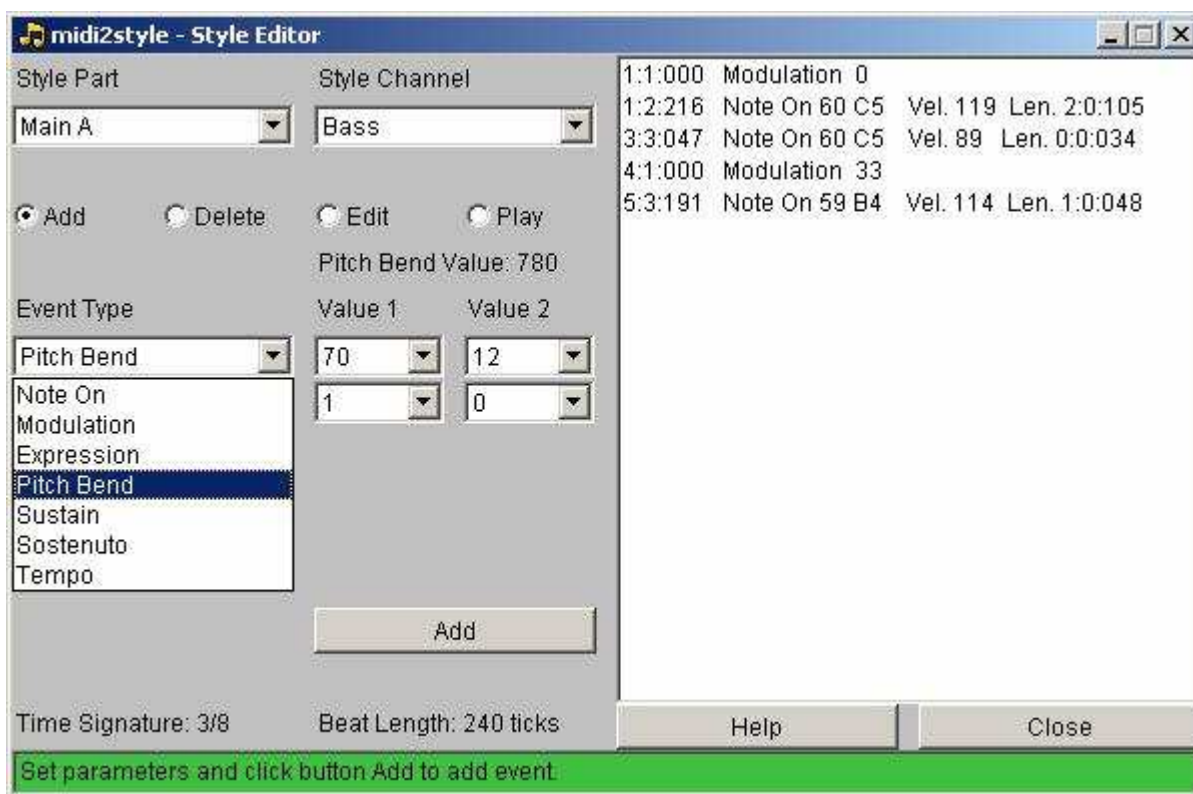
midi2style - Style Editor

Style Part

Main A

Style Channel

Bass

Add

Delete

Edit

Play

Pitch Bend Value: 780

Event Type

Value 1

Value 2

Pitch Bend

70

12

1

0

Note On
Modulation
Expression
Pitch Bend
Sustain
Sostenuto
Tempo

Add

1:1:000 Modulation 0
1:2:216 Note On 60 C5 Vel. 119 Len. 2:0:105
3:3:047 Note On 60 C5 Vel. 89 Len. 0:0:034
4:1:000 Modulation 33
5:3:191 Note On 59 B4 Vel. 114 Len. 1:0:048

Time Signature: 3/8

Beat Length: 240 ticks

Help

Close

Set parameters and click button Add to add event.